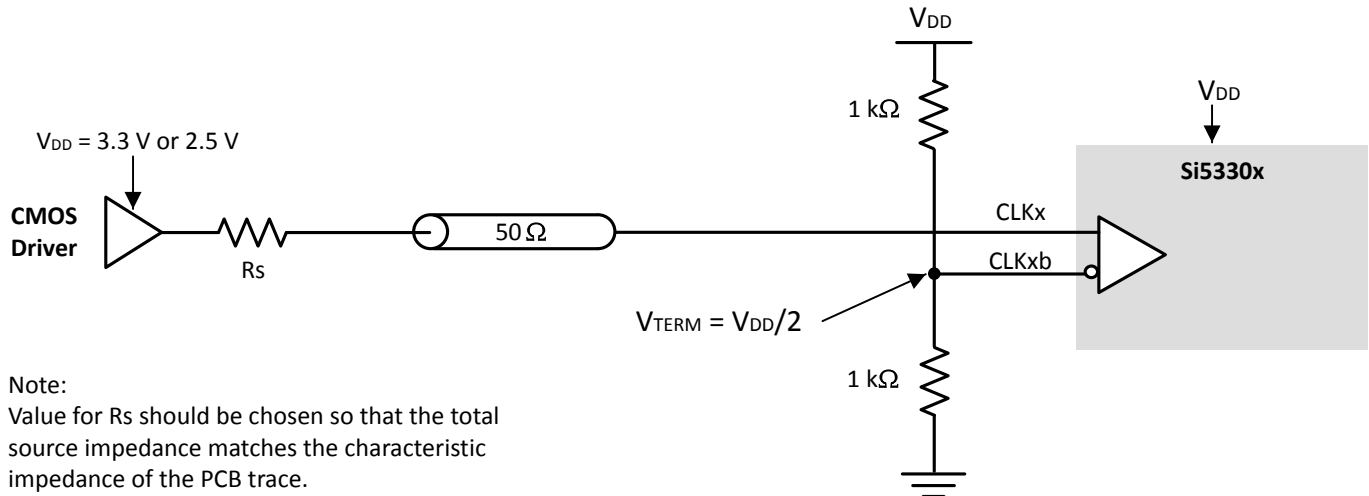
$V_{DD}$

$V_{DD}$

1 k$\Omega$

$V_{DD}$ = 3.3 V or 2.5 V

Si5330x

CMOS Driver

Rs

50 $\Omega$

CLKx

CLKxb

$V_{TERM}$ = $V_{DD}$/2

1 k$\Omega$

Note:
Value for Rs should be chosen so that the total source impedance matches the characteristic impedance of the PCB trace.